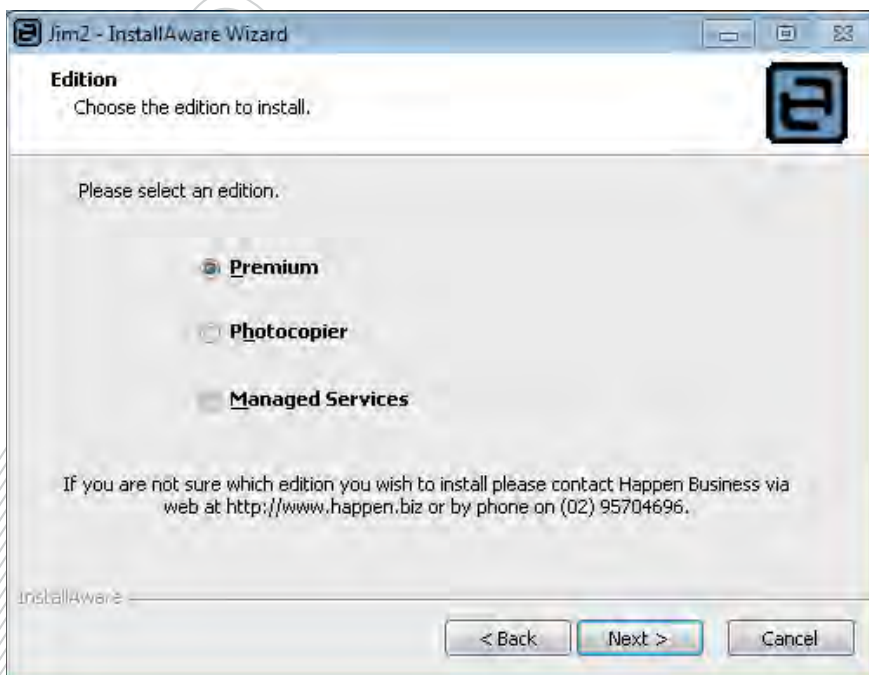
Jim2 - InstallAware Wizard

Edition
Choose the edition to install.

Please select an edition.

Premium

Photocopier

Managed Services

If you are not sure which edition you wish to install please contact Happen Business via web at http://www.happen.biz or by phone on (02) 95704696.

InstallAware

< Back
Next >
Cancel